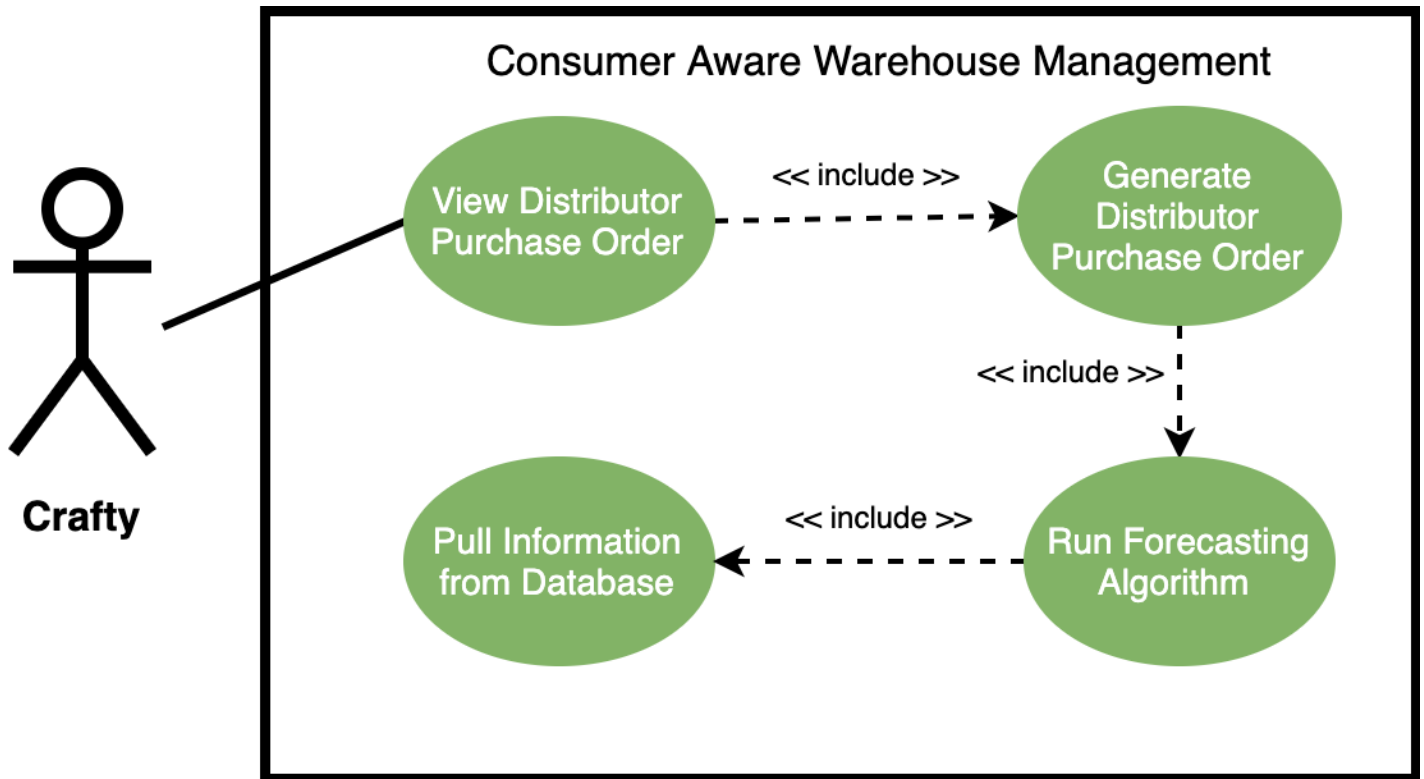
Consumer Aware Warehouse Management

Crafty

View Distributor Purchase Order

<< include >>

Generate Distributor Purchase Order

<< include >>

Pull Information from Database

<< include >>

Run Forecasting Algorithm